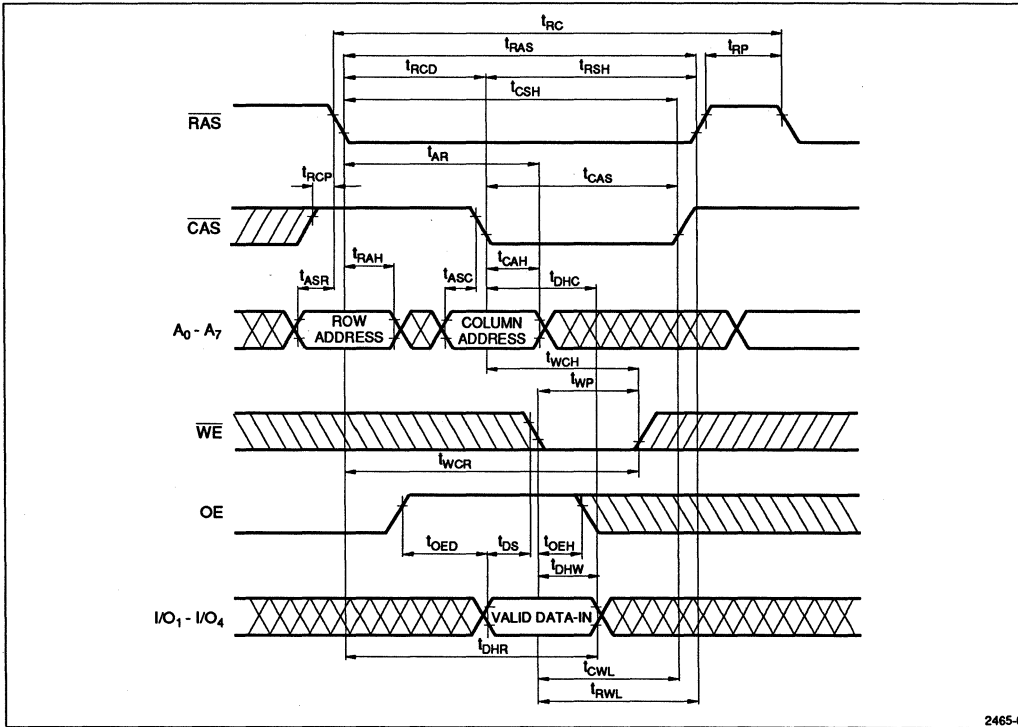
$t_{RC}$
$t_{RAS}$
$t_{RP}$
$t_{RCD}$
$t_{RSH}$
$t_{CSH}$
$\overline{RAS}$
$t_{AR}$
$t_{RCP}$
$t_{CAS}$
$\overline{CAS}$
$t_{ASR}$
$t_{RAH}$
$t_{ASC}$
$t_{CAH}$
$t_{DHC}$
$A_0$ - $A_7$
ROW ADDRESS
COLUMN ADDRESS
$t_{WCH}$
$t_{WP}$
$\overline{WE}$
$t_{WCR}$
OE
$t_{OED}$
$t_{DS}$
$t_{OEH}$
$t_{DHW}$
$I/O_1$ - $I/O_4$
VALID DATA-IN
$t_{DHR}$
$t_{CWL}$
$t_{RWL}$
2465-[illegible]